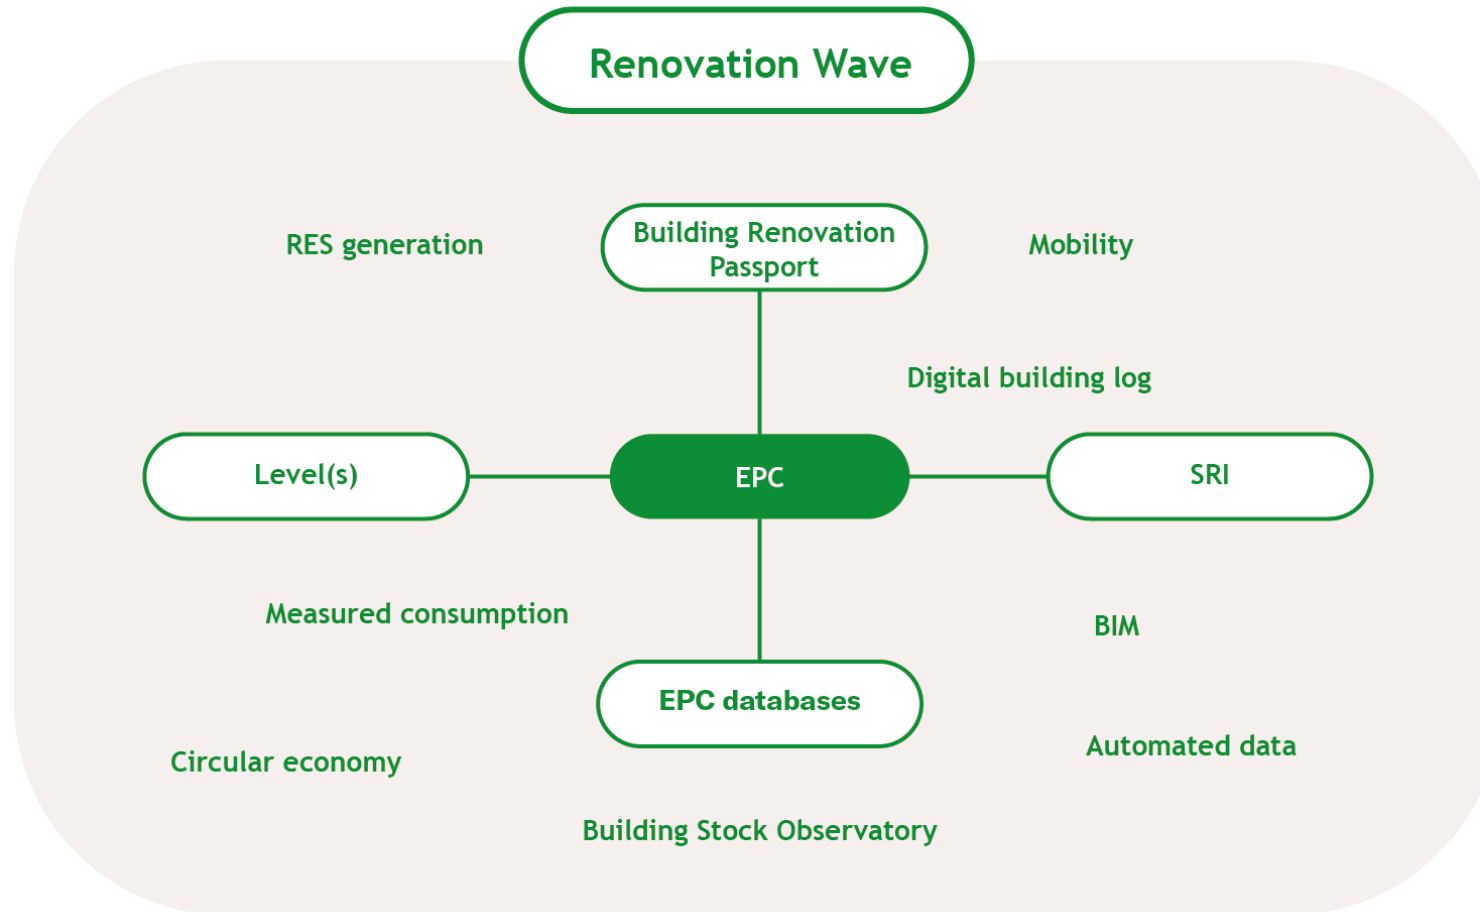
Renovation Wave

RES generation

Building Renovation Passport

Mobility

Digital building log

Level(s)

EPC

SRI

Measured consumption

BIM

EPC databases

Circular economy

Automated data

Building Stock Observatory